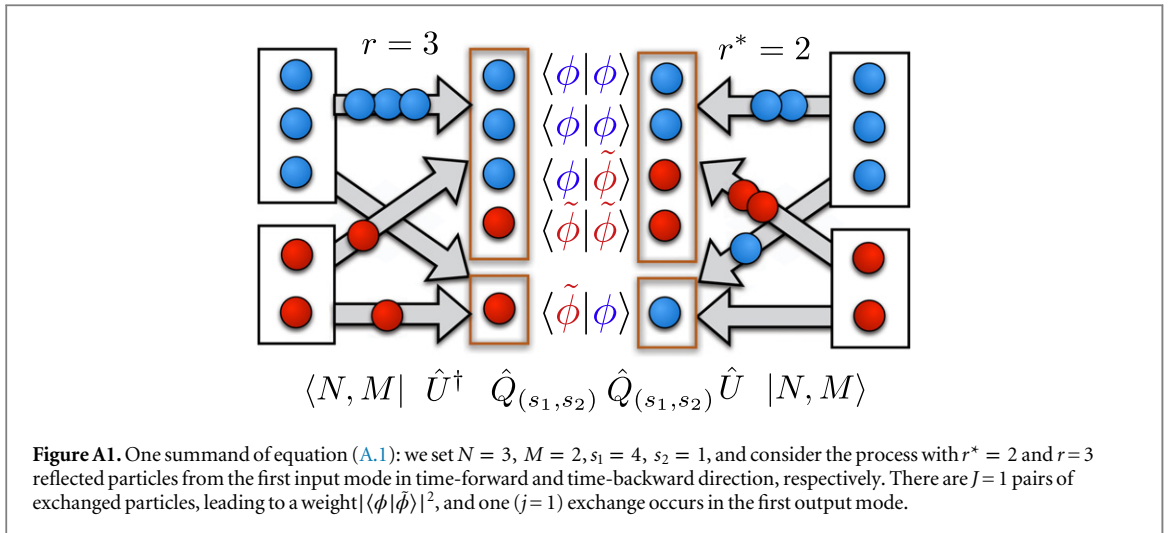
$r = 3$

$r^* = 2$

$\langle \phi | \phi \rangle$

$\langle \phi | \phi \rangle$

$\langle \phi | \tilde{\phi} \rangle$

$\langle \tilde{\phi} | \tilde{\phi} \rangle$

$\langle \tilde{\phi} | \phi \rangle$

$\langle N, M | \quad \hat{U}^\dagger \quad \hat{Q}_{(s_1,s_2)} \, \hat{Q}_{(s_1,s_2)} \hat{U} \quad | N, M \rangle$

**Figure A1.** One summand of equation (A.1): we set $N = 3$, $M = 2$, $s_1 = 4$, $s_2 = 1$, and consider the process with $r^* = 2$ and $r = 3$ reflected particles from the first input mode in time-forward and time-backward direction, respectively. There are $J = 1$ pairs of exchanged particles, leading to a weight $|\langle \phi | \tilde{\phi} \rangle|^2$, and one ($j = 1$) exchange occurs in the first output mode.